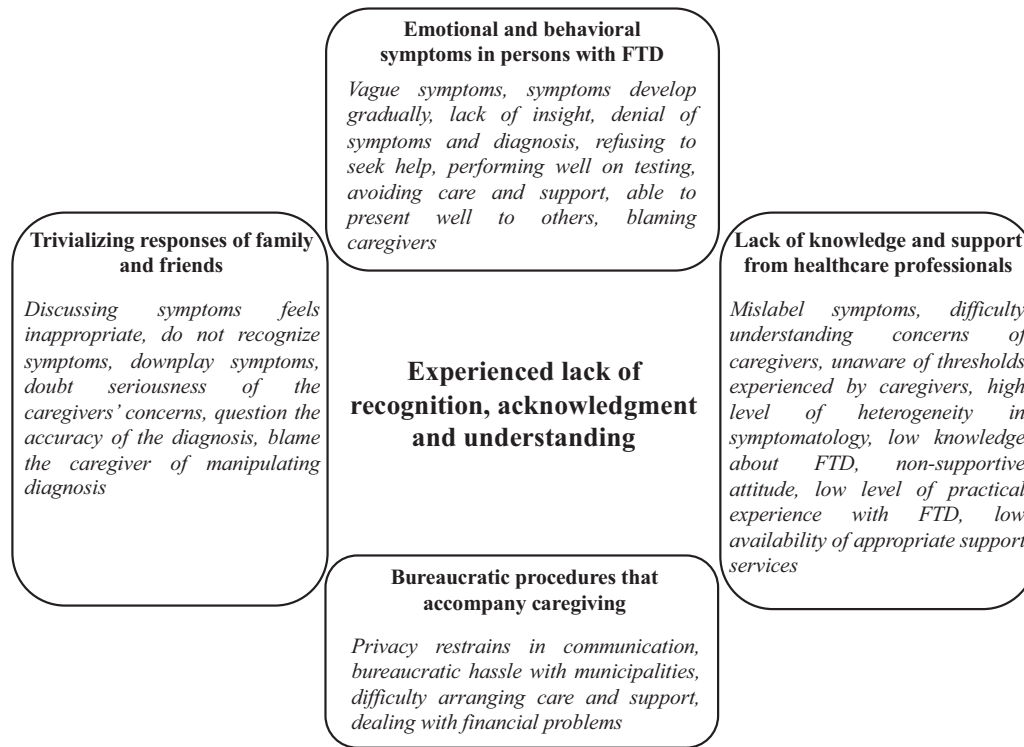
Emotional and behavioral symptoms in persons with FTD

Vague symptoms, symptoms develop gradually, lack of insight, denial of symptoms and diagnosis, refusing to seek help, performing well on testing, avoiding care and support, able to present well to others, blaming caregivers

Trivializing responses of family and friends

Discussing symptoms feels inappropriate, do not recognize symptoms, downplay symptoms, doubt seriousness of the caregivers' concerns, question the accuracy of the diagnosis, blame the caregiver of manipulating diagnosis

Experienced lack of recognition, acknowledgment and understanding

Lack of knowledge and support from healthcare professionals

Mislabel symptoms, difficulty understanding concerns of caregivers, unaware of thresholds experienced by caregivers, high level of heterogeneity in symptomatology, low knowledge about FTD, non-supportive attitude, low level of practical experience with FTD, low availability of appropriate support services

Bureaucratic procedures that accompany caregiving

Privacy restrains in communication, bureaucratic hassle with municipalities, difficulty arranging care and support, dealing with financial problems